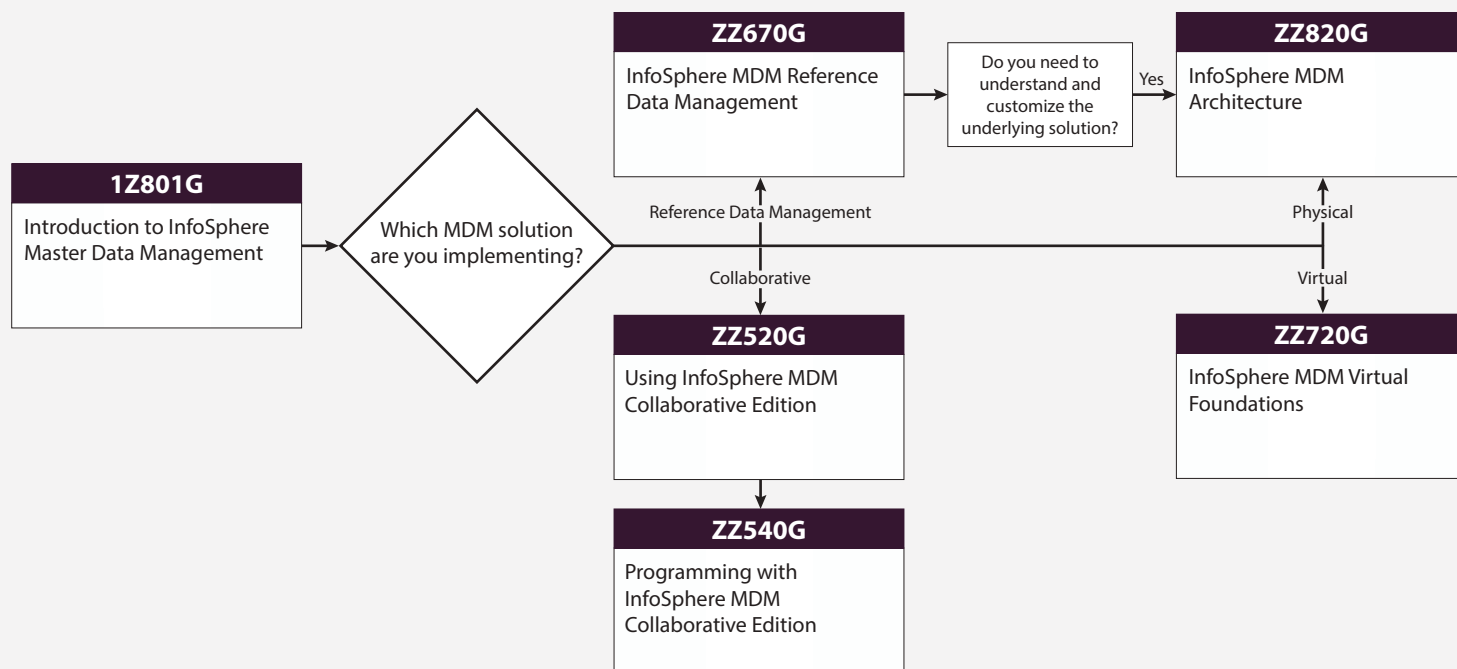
1Z801G
Introduction to InfoSphere Master Data Management

Which MDM solution are you implementing?

Reference Data Management

ZZ670G
InfoSphere MDM Reference Data Management

Do you need to understand and customize the underlying solution?

Yes

ZZ820G
InfoSphere MDM Architecture

Physical

Virtual

ZZ720G
InfoSphere MDM Virtual Foundations

Collaborative

ZZ520G
Using InfoSphere MDM Collaborative Edition

ZZ540G
Programming with InfoSphere MDM Collaborative Edition